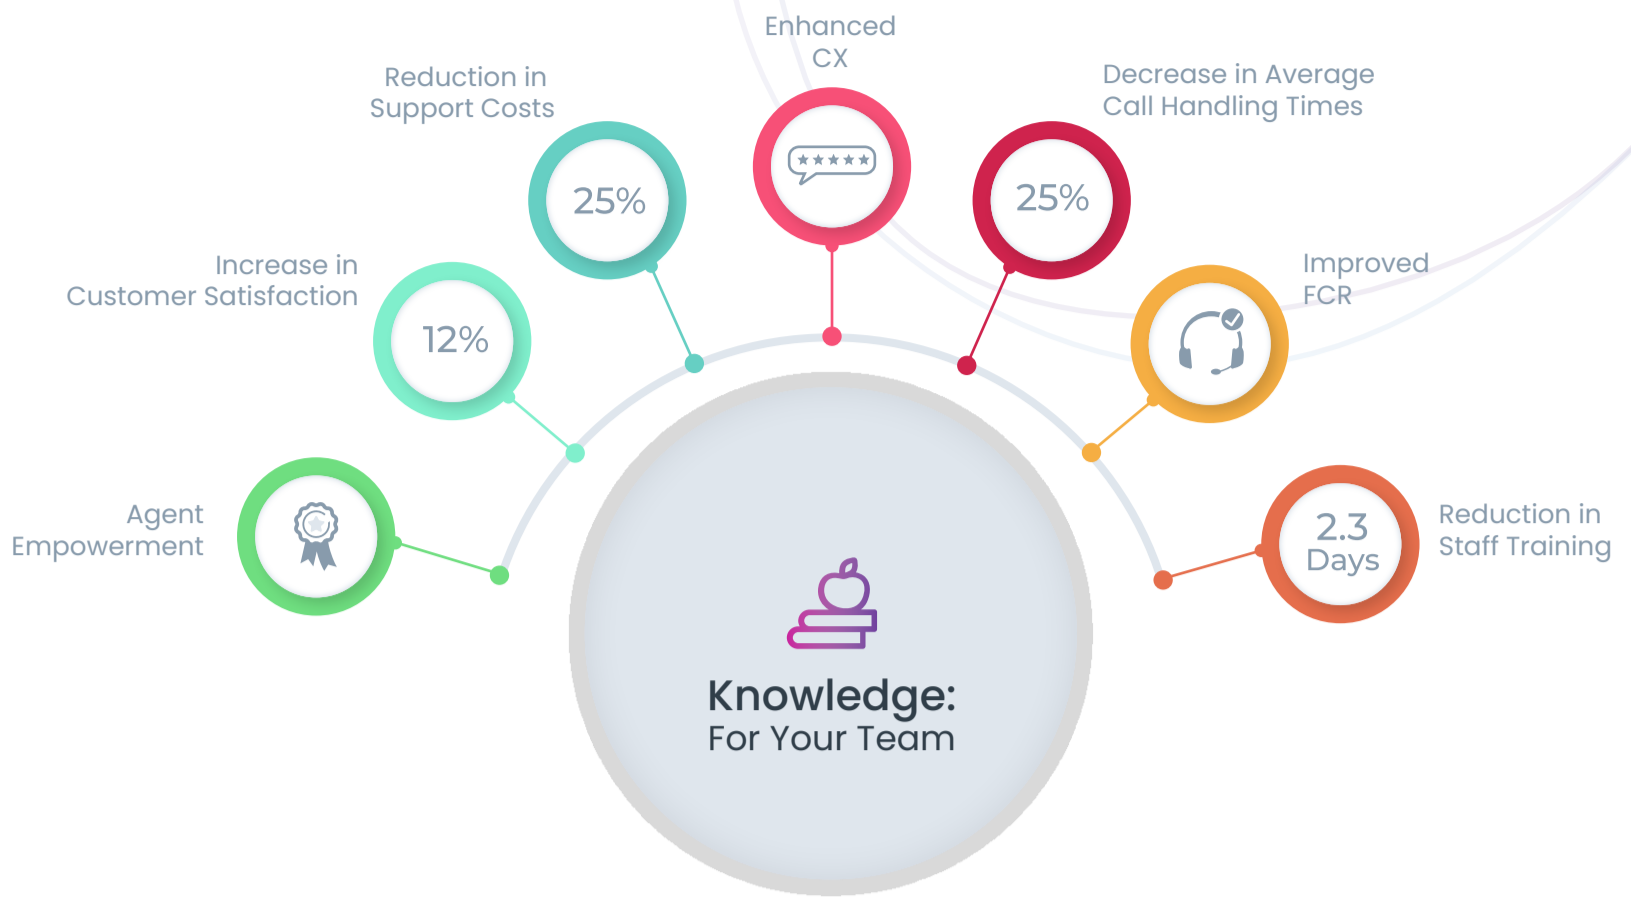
Enhanced CX

Reduction in Support Costs

25%

Decrease in Average Call Handling Times

25%

Increase in Customer Satisfaction

12%

Improved FCR

Agent Empowerment

2.3 Days

Reduction in Staff Training

Knowledge:
For Your Team